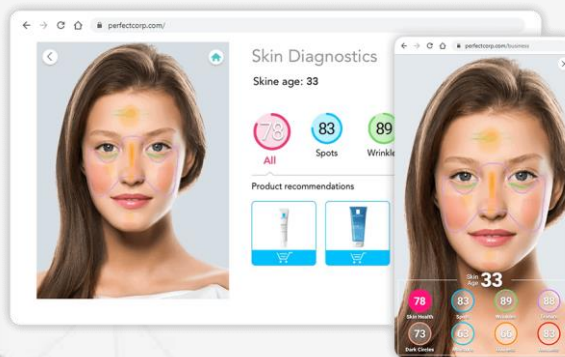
perfectcorp.com/

Skin Diagnostics

Skine age: 33

78
All

83
Spots

89
Wrinkle

Product recommendations

perfectcorp.com/business

Skin Age 33

78
Skin Health

83
Spots

89
Wrinkles

88
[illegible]

73
Dark Circles

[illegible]

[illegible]

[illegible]